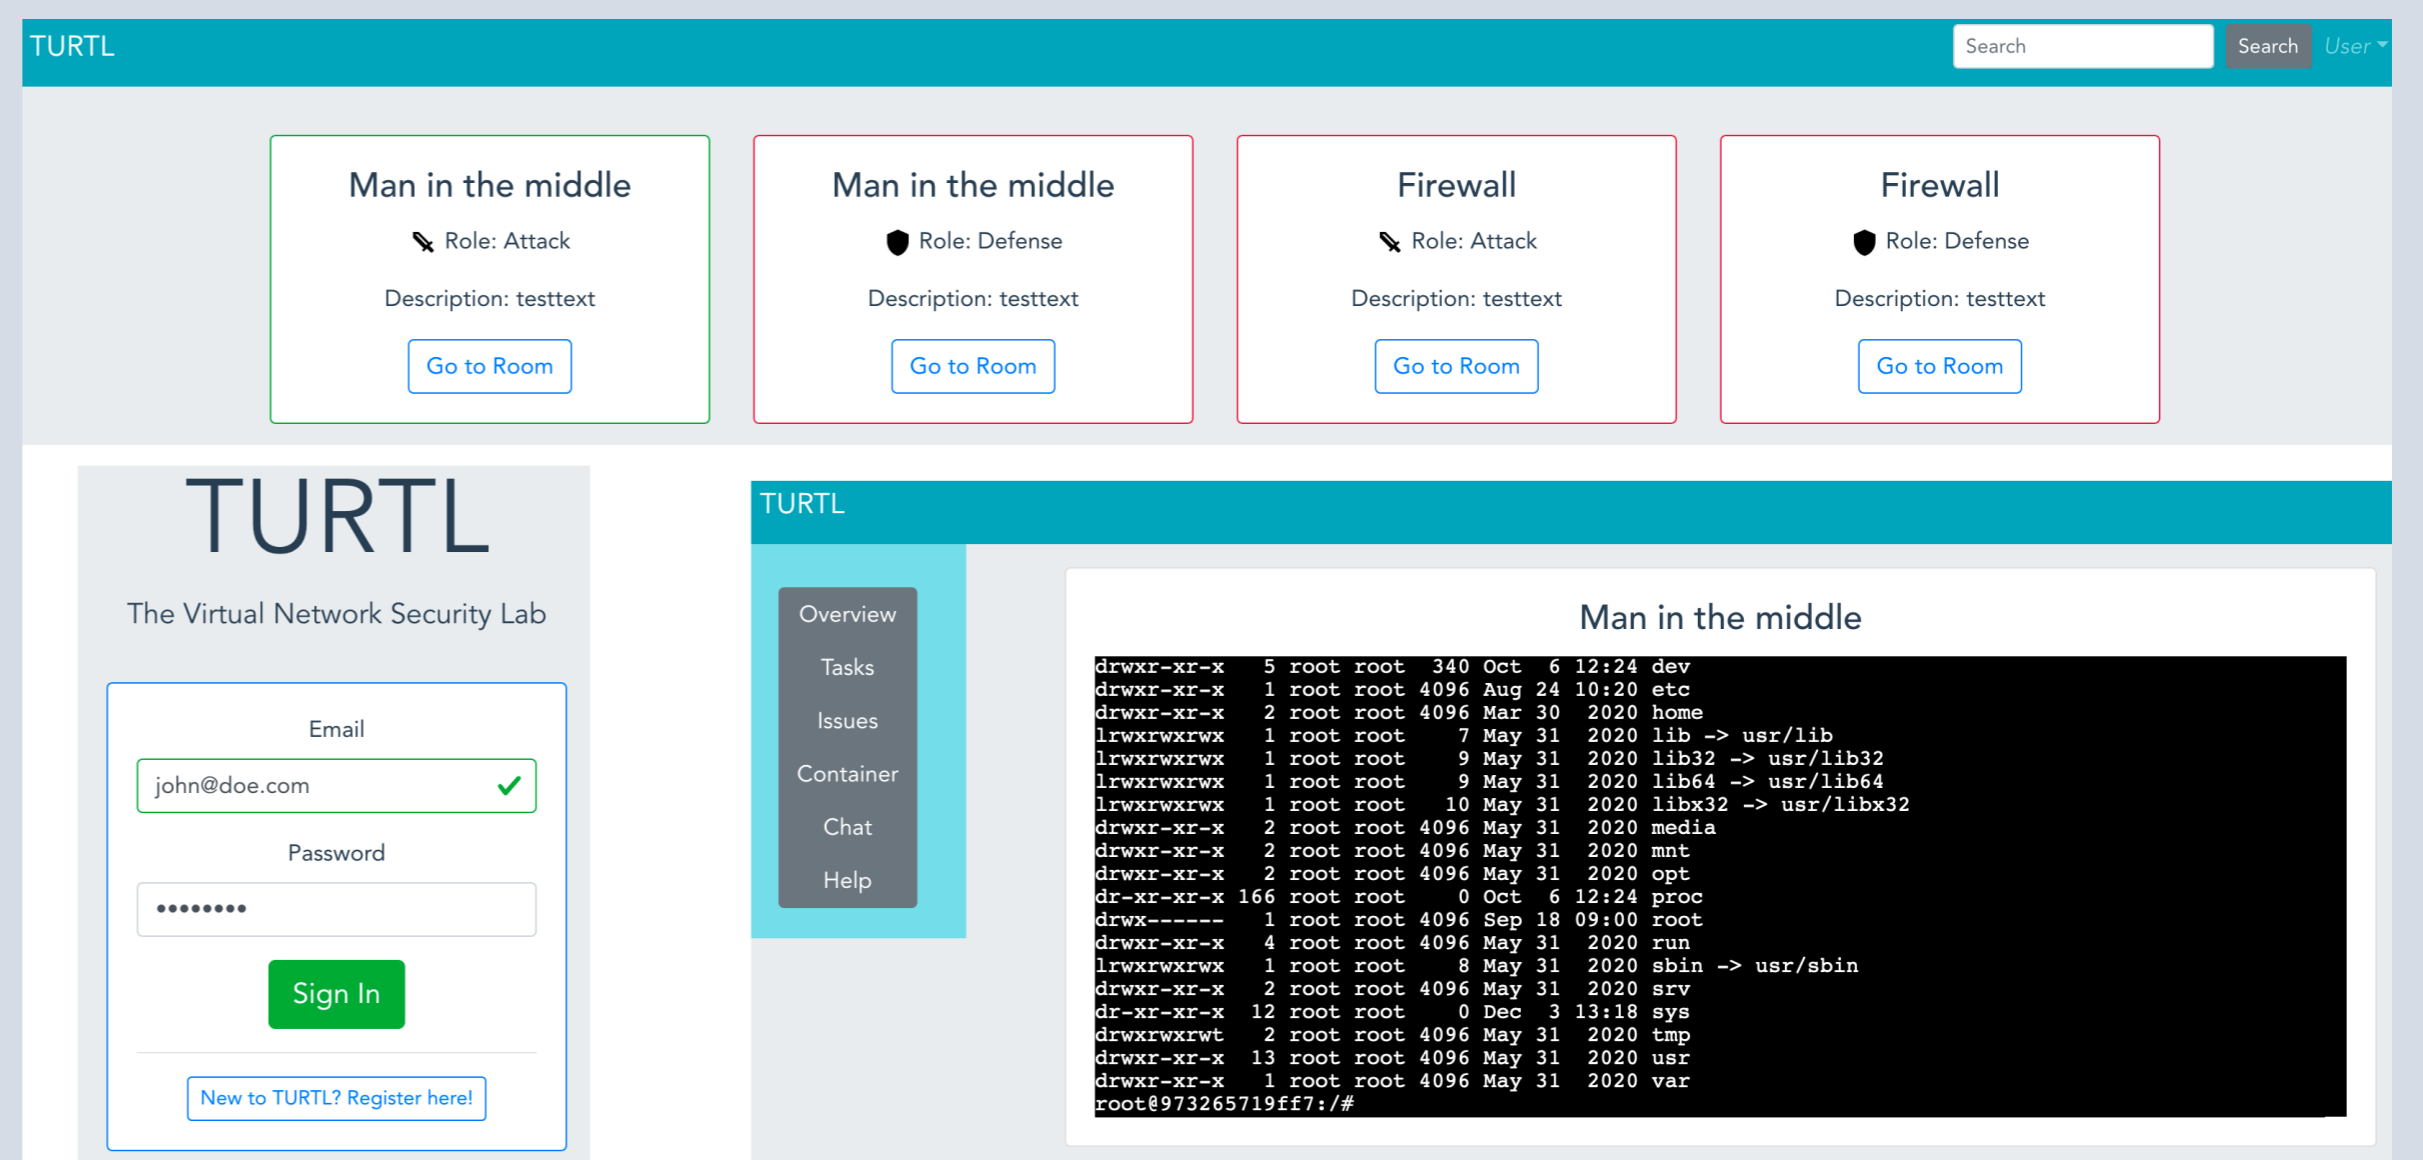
TURTL

Search

Search

User

Man in the middle

Role: Attack

Description: testtext

Go to Room

Man in the middle

Role: Defense

Description: testtext

Go to Room

Firewall

Role: Attack

Description: testtext

Go to Room

Firewall

Role: Defense

Description: testtext

Go to Room

TURTL

The Virtual Network Security Lab

Email

john@doe.com

Password

••••••••

Sign In

New to TURTL? Register here!

TURTL

Overview

Tasks

Issues

Container

Chat

Help

Man in the middle

drwxr-xr-x   5 root root  340 Oct  6 12:24 dev
drwxr-xr-x   1 root root 4096 Aug 24 10:20 etc
drwxr-xr-x   2 root root 4096 Mar 30  2020 home
lrwxrwxrwx   1 root root    7 May 31  2020 lib -> usr/lib
lrwxrwxrwx   1 root root    9 May 31  2020 lib32 -> usr/lib32
lrwxrwxrwx   1 root root    9 May 31  2020 lib64 -> usr/lib64
lrwxrwxrwx   1 root root   10 May 31  2020 libx32 -> usr/libx32
drwxr-xr-x   2 root root 4096 May 31  2020 media
drwxr-xr-x   2 root root 4096 May 31  2020 mnt
drwxr-xr-x   2 root root 4096 May 31  2020 opt
dr-xr-xr-x 166 root root    0 Oct  6 12:24 proc
drwx------   1 root root 4096 Sep 18 09:00 root
drwxr-xr-x   4 root root 4096 May 31  2020 run
lrwxrwxrwx   1 root root    8 May 31  2020 sbin -> usr/sbin
drwxr-xr-x   2 root root 4096 May 31  2020 srv
dr-xr-xr-x  12 root root    0 Dec  3 13:18 sys
drwxrwxrwt   2 root root 4096 May 31  2020 tmp
drwxr-xr-x  13 root root 4096 May 31  2020 usr
drwxr-xr-x   1 root root 4096 May 31  2020 var
root@973265719ff7:/#